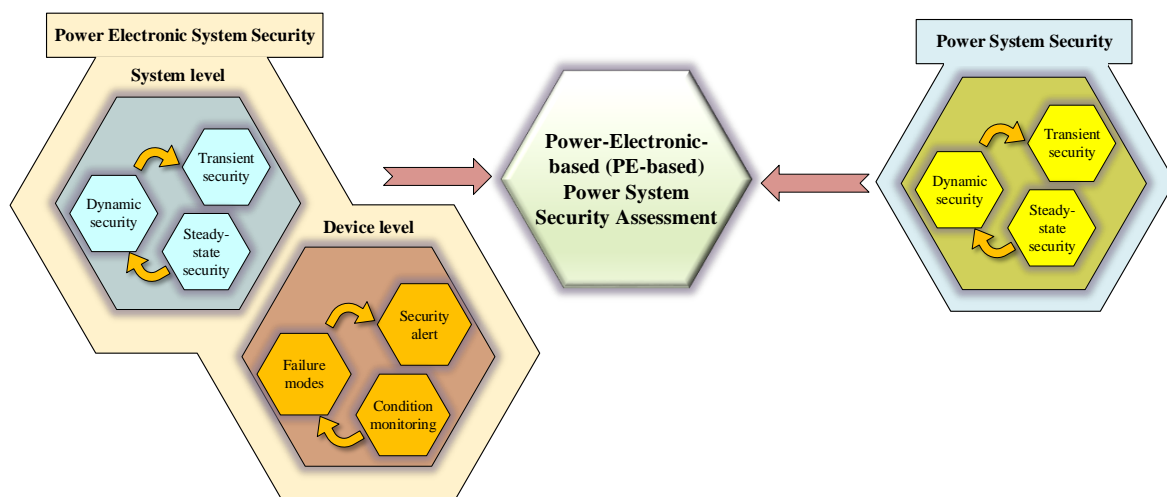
Power Electronic System Security

System level

Transient security

Dynamic security

Steady-state security

Device level

Security alert

Failure modes

Condition monitoring

Power-Electronic-based (PE-based) Power System Security Assessment

Power System Security

Transient security

Dynamic security

Steady-state security